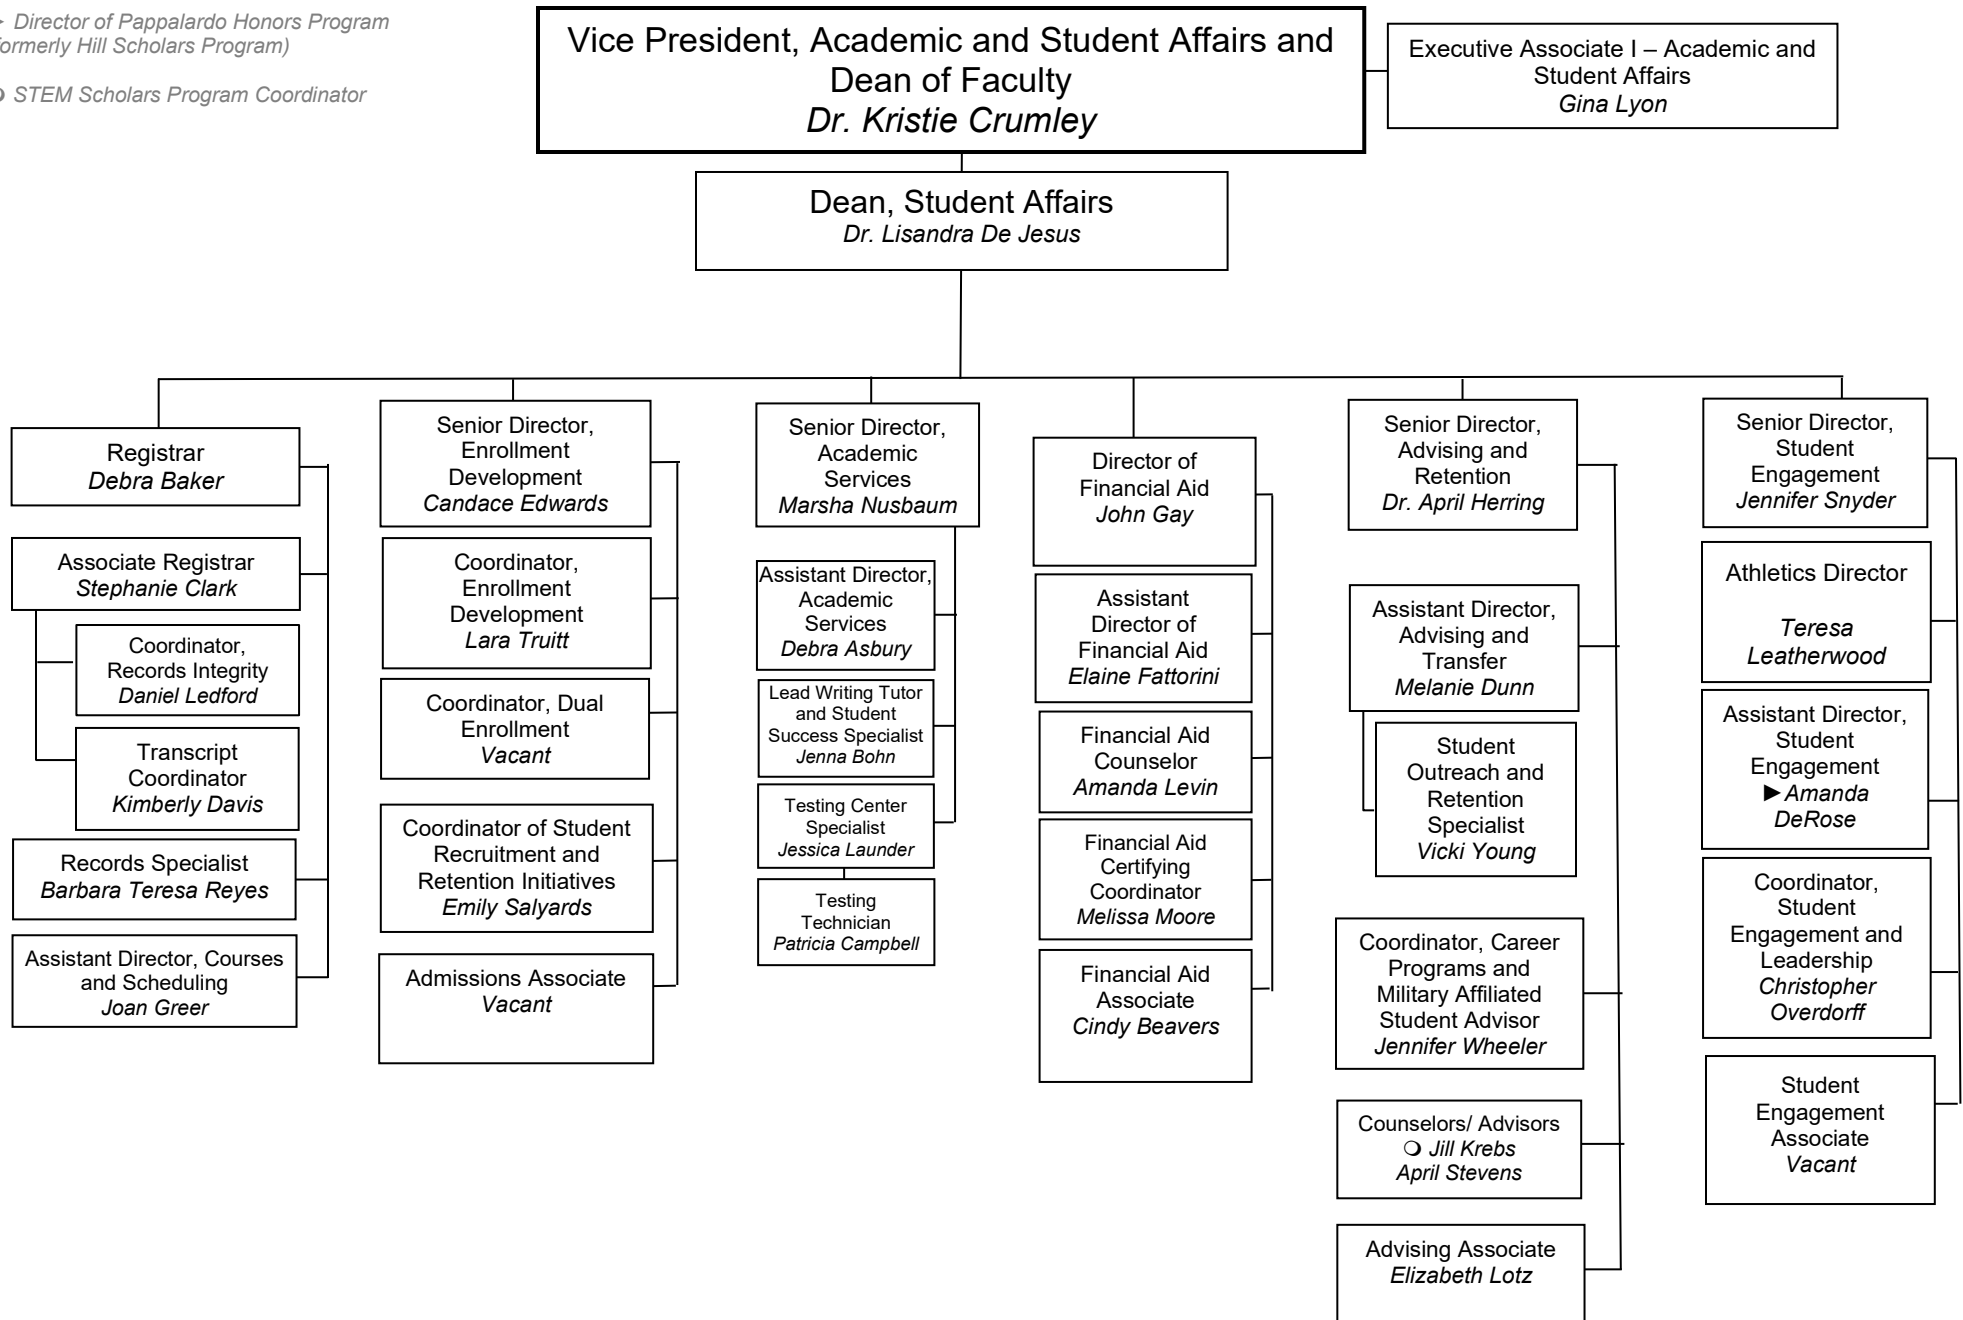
► Director of Pappalardo Honors Program (formerly Hill Scholars Program)

❍ STEM Scholars Program Coordinator

Vice President, Academic and Student Affairs and Dean of Faculty
*Dr. Kristie Crumley*

Executive Associate I – Academic and Student Affairs
*Gina Lyon*

Dean, Student Affairs
*Dr. Lisandra De Jesus*

Registrar
*Debra Baker*

Associate Registrar
*Stephanie Clark*

Coordinator, Records Integrity
*Daniel Ledford*

Transcript Coordinator
*Kimberly Davis*

Records Specialist
*Barbara Teresa Reyes*

Assistant Director, Courses and Scheduling
*Joan Greer*

Senior Director, Enrollment Development
*Candace Edwards*

Coordinator, Enrollment Development
*Lara Truitt*

Coordinator, Dual Enrollment
*Vacant*

Coordinator of Student Recruitment and Retention Initiatives
*Emily Salyards*

Admissions Associate
*Vacant*

Senior Director, Academic Services
*Marsha Nusbaum*

Assistant Director, Academic Services
*Debra Asbury*

Lead Writing Tutor and Student Success Specialist
*Jenna Bohn*

Testing Center Specialist
*Jessica Launder*

Testing Technician
*Patricia Campbell*

Director of Financial Aid
*John Gay*

Assistant Director of Financial Aid
*Elaine Fattorini*

Financial Aid Counselor
*Amanda Levin*

Financial Aid Certifying Coordinator
*Melissa Moore*

Financial Aid Associate
*Cindy Beavers*

Senior Director, Advising and Retention
*Dr. April Herring*

Assistant Director, Advising and Transfer
*Melanie Dunn*

Student Outreach and Retention Specialist
*Vicki Young*

Coordinator, Career Programs and Military Affiliated Student Advisor
*Jennifer Wheeler*

Counselors/ Advisors
❍ *Jill Krebs*
*April Stevens*

Advising Associate
*Elizabeth Lotz*

Senior Director, Student Engagement
*Jennifer Snyder*

Athletics Director
*Teresa Leatherwood*

Assistant Director, Student Engagement
►*Amanda DeRose*

Coordinator, Student Engagement and Leadership
*Christopher Overdorff*

Student Engagement Associate
*Vacant*